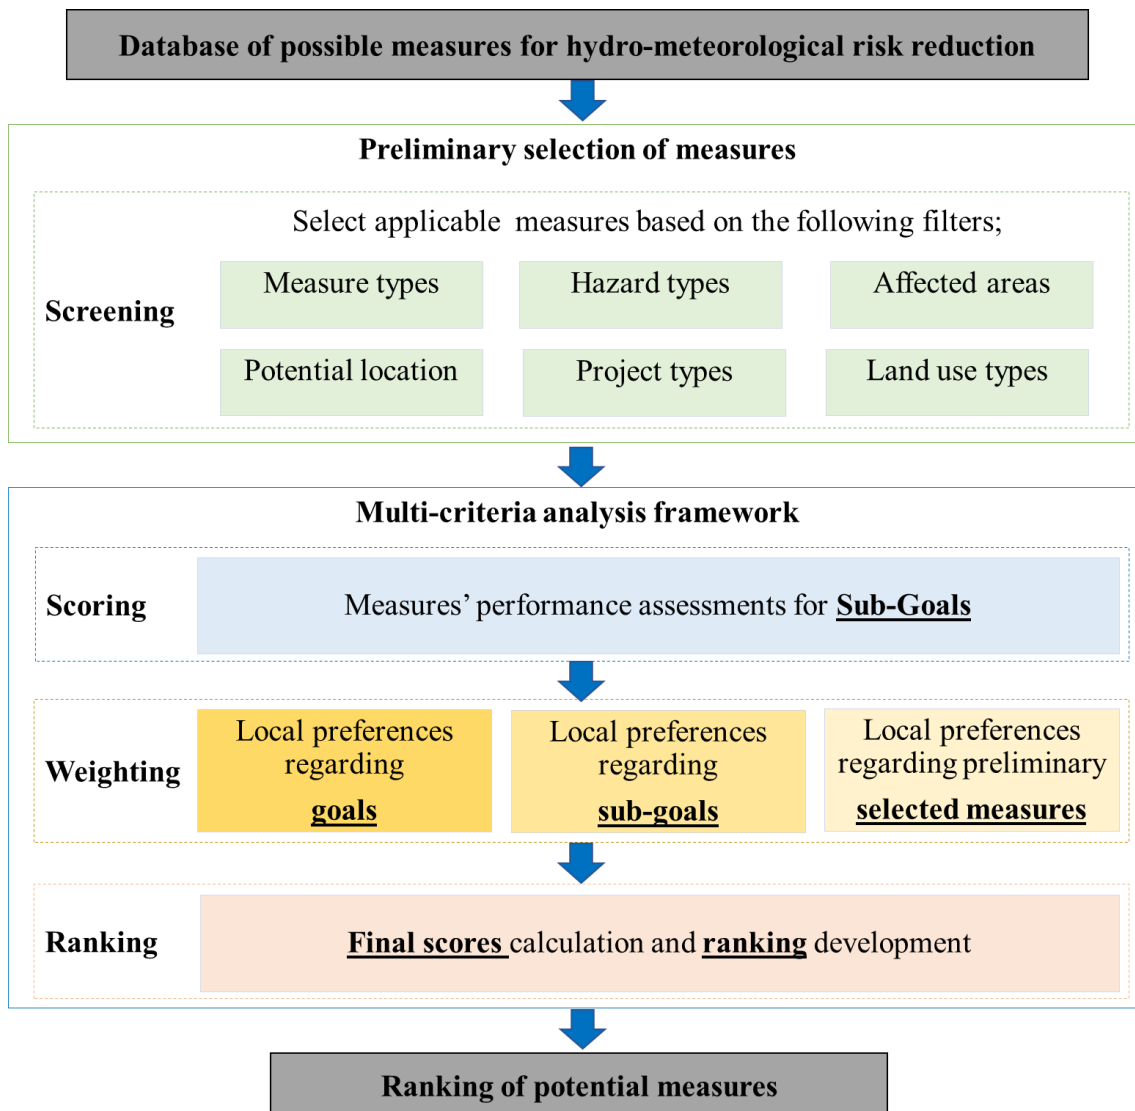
Database of possible measures for hydro-meteorological risk reduction

Preliminary selection of measures

Select applicable measures based on the following filters;

Screening

Measure types

Hazard types

Affected areas

Potential location

Project types

Land use types

Multi-criteria analysis framework

Scoring

Measures' performance assessments for Sub-Goals

Weighting

Local preferences regarding goals

Local preferences regarding sub-goals

Local preferences regarding preliminary selected measures

Ranking

Final scores calculation and ranking development

Ranking of potential measures